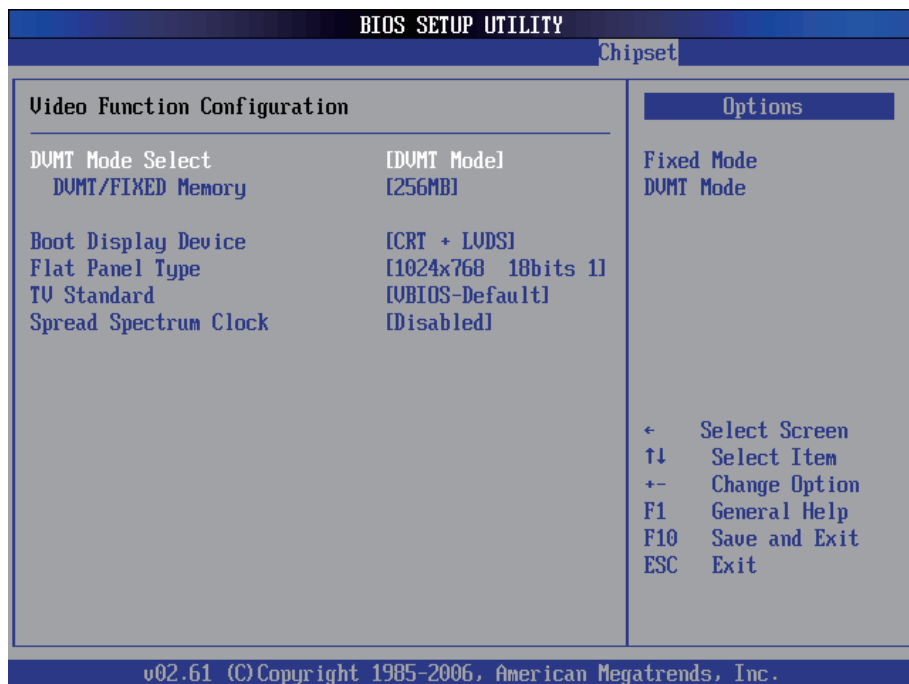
BIOS SETUP UTILITY

Chipset

Video Function Configuration

DVMT Mode Select [DVMT Mode]
DVMT/FIXED Memory [256MB]

Boot Display Device [CRT + LVDS]
Flat Panel Type [1024x768 18bits 1]
TV Standard [VBIOS-Default]
Spread Spectrum Clock [Disabled]

Options

Fixed Mode
DVMT Mode

← Select Screen
↑↓ Select Item
+- Change Option
F1 General Help
F10 Save and Exit
ESC Exit

v02.61 (C)Copyright 1985-2006, American Megatrends, Inc.